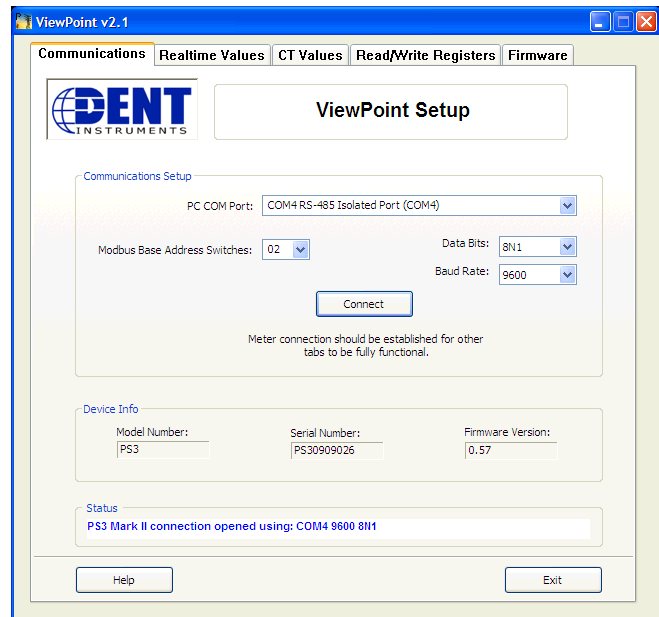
ViewPoint v2.1

Communications | Realtime Values | CT Values | Read/Write Registers | Firmware

DENT INSTRUMENTS

ViewPoint Setup

Communications Setup

PC COM Port: COM4 RS-485 Isolated Port (COM4)

Modbus Base Address Switches: 02

Data Bits: 8N1

Baud Rate: 9600

Connect

Meter connection should be established for other tabs to be fully functional.

Device Info

Model Number: PS3

Serial Number: PS30909026

Firmware Version: 0.57

Status

PS3 Mark II connection opened using: COM4 9600 8N1

Help

Exit